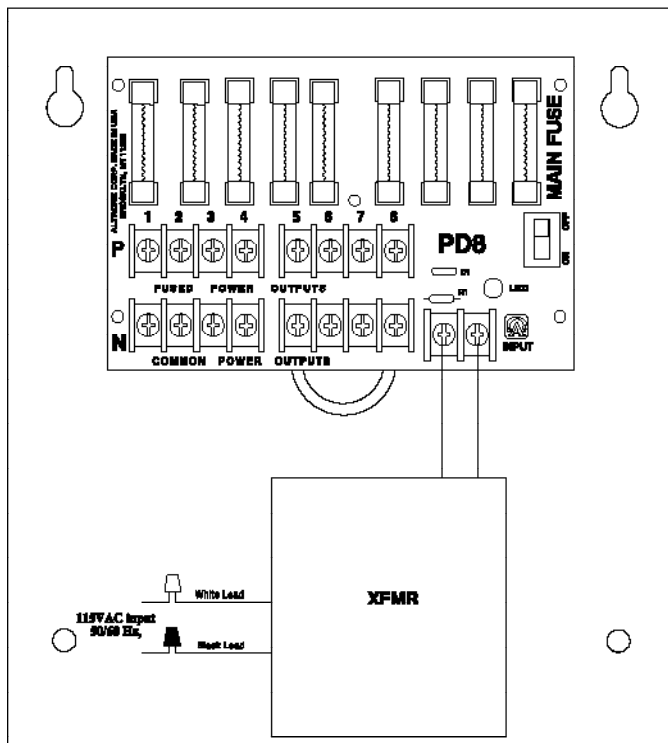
ALTRONIX CORP. MADE IN USA BROOKLYN, NY 11220

MAIN FUSE

1 2 3 4 5 6 7 8

P

PD8

OFF

ON

D1

R1

LED

FUSED POWER OUTPUTS

N

COMMON POWER OUTPUTS

INPUT

XFMR

115VAC Input 50/60 Hz.

White Lead

Black Lead